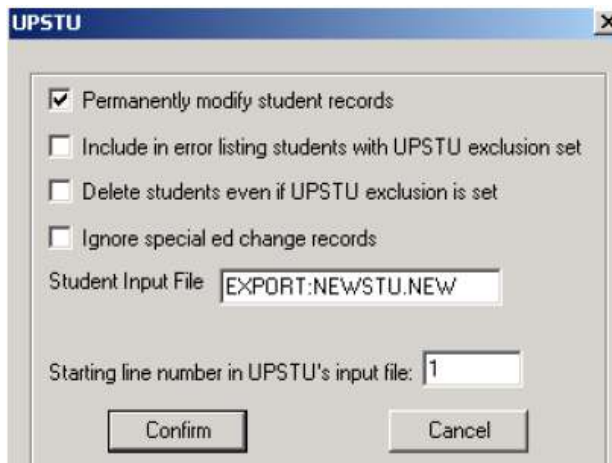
UPSTU

×

☑ Permanently modify student records

☐ Include in error listing students with UPSTU exclusion set

☐ Delete students even if UPSTU exclusion is set

☐ Ignore special ed change records

Student Input File EXPORT:NEWSTU.NEW

Starting line number in UPSTU's input file: 1

Confirm

Cancel